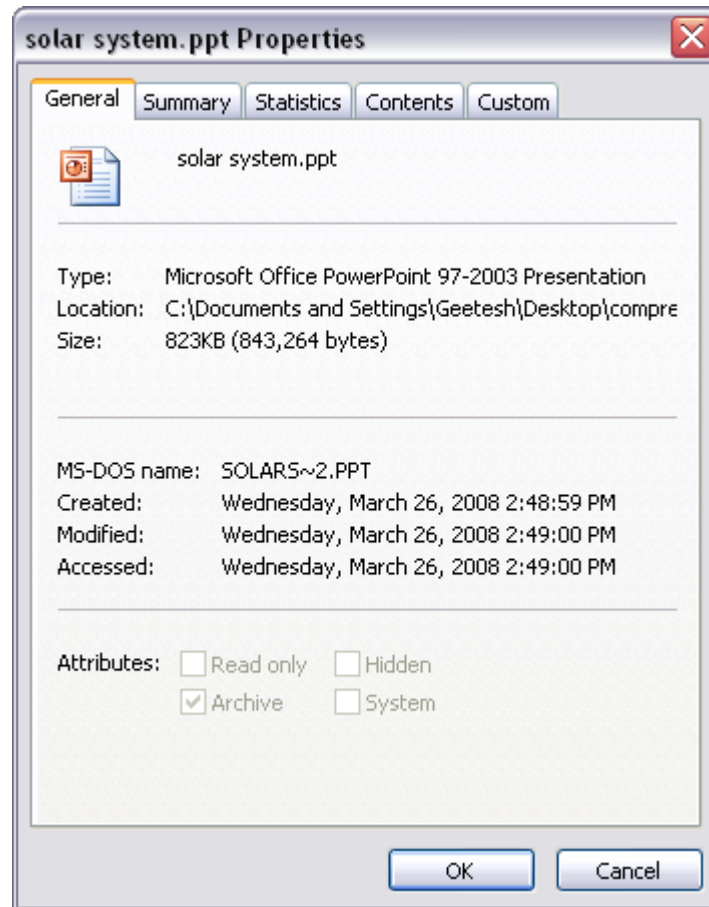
solar system.ppt Properties

General | Summary | Statistics | Contents | Custom

solar system.ppt

Type: Microsoft Office PowerPoint 97-2003 Presentation
Location: C:\Documents and Settings\Geetesh\Desktop\compre
Size: 823KB (843,264 bytes)

MS-DOS name: SOLARS~2.PPT
Created: Wednesday, March 26, 2008 2:48:59 PM
Modified: Wednesday, March 26, 2008 2:49:00 PM
Accessed: Wednesday, March 26, 2008 2:49:00 PM

Attributes: Read only Hidden
Archive System

OK Cancel